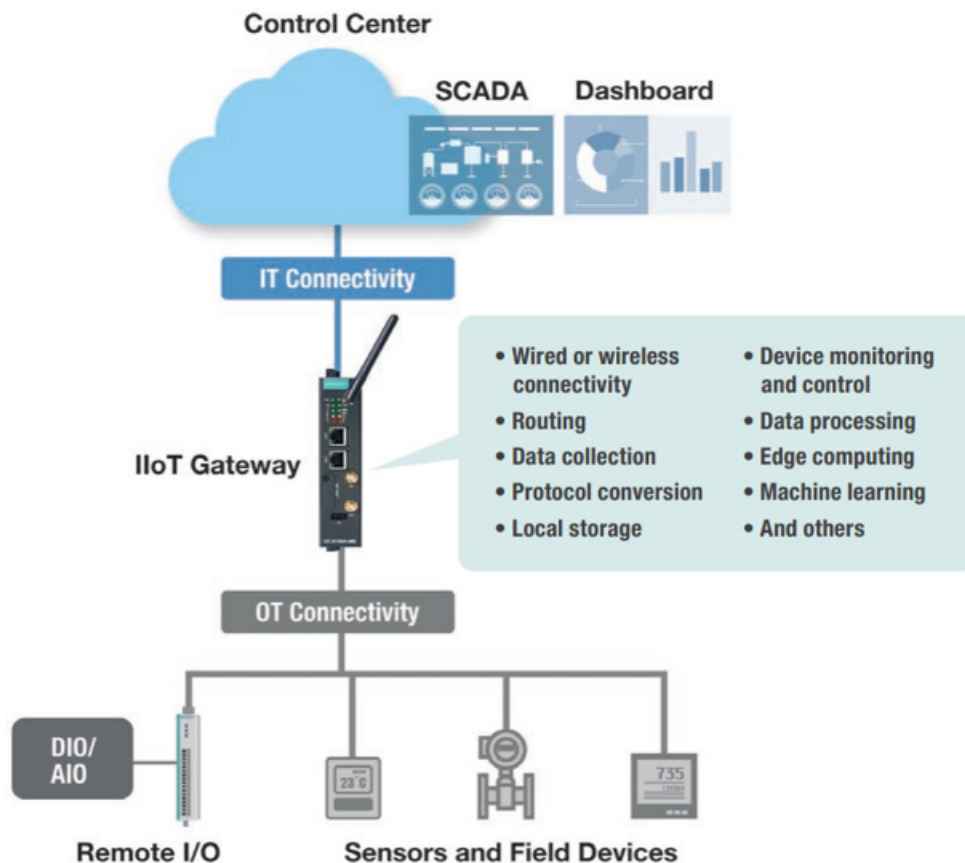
Control Center

SCADA

Dashboard

IT Connectivity

IIoT Gateway

• Wired or wireless connectivity
• Routing
• Data collection
• Protocol conversion
• Local storage

• Device monitoring and control
• Data processing
• Edge computing
• Machine learning
• And others

OT Connectivity

DIO/ AIO

23°C

735

Remote I/O

Sensors and Field Devices